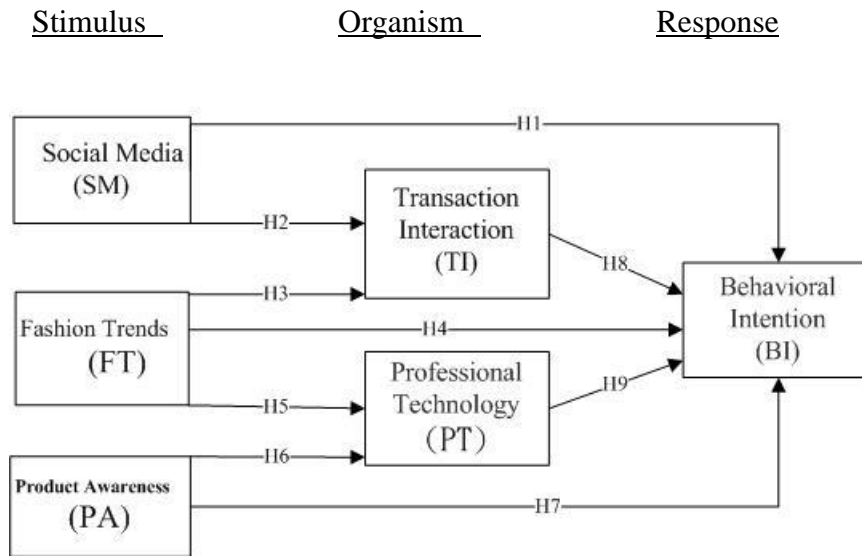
Stimulus Organism Response

Social Media (SM)

H1

H2

Transaction Interaction (TI)

H8

Behavioral Intention (BI)

H3

Fashion Trends (FT)

H4

Professional Technology (PT)

H9

H5

H6

Product Awareness (PA)

H7